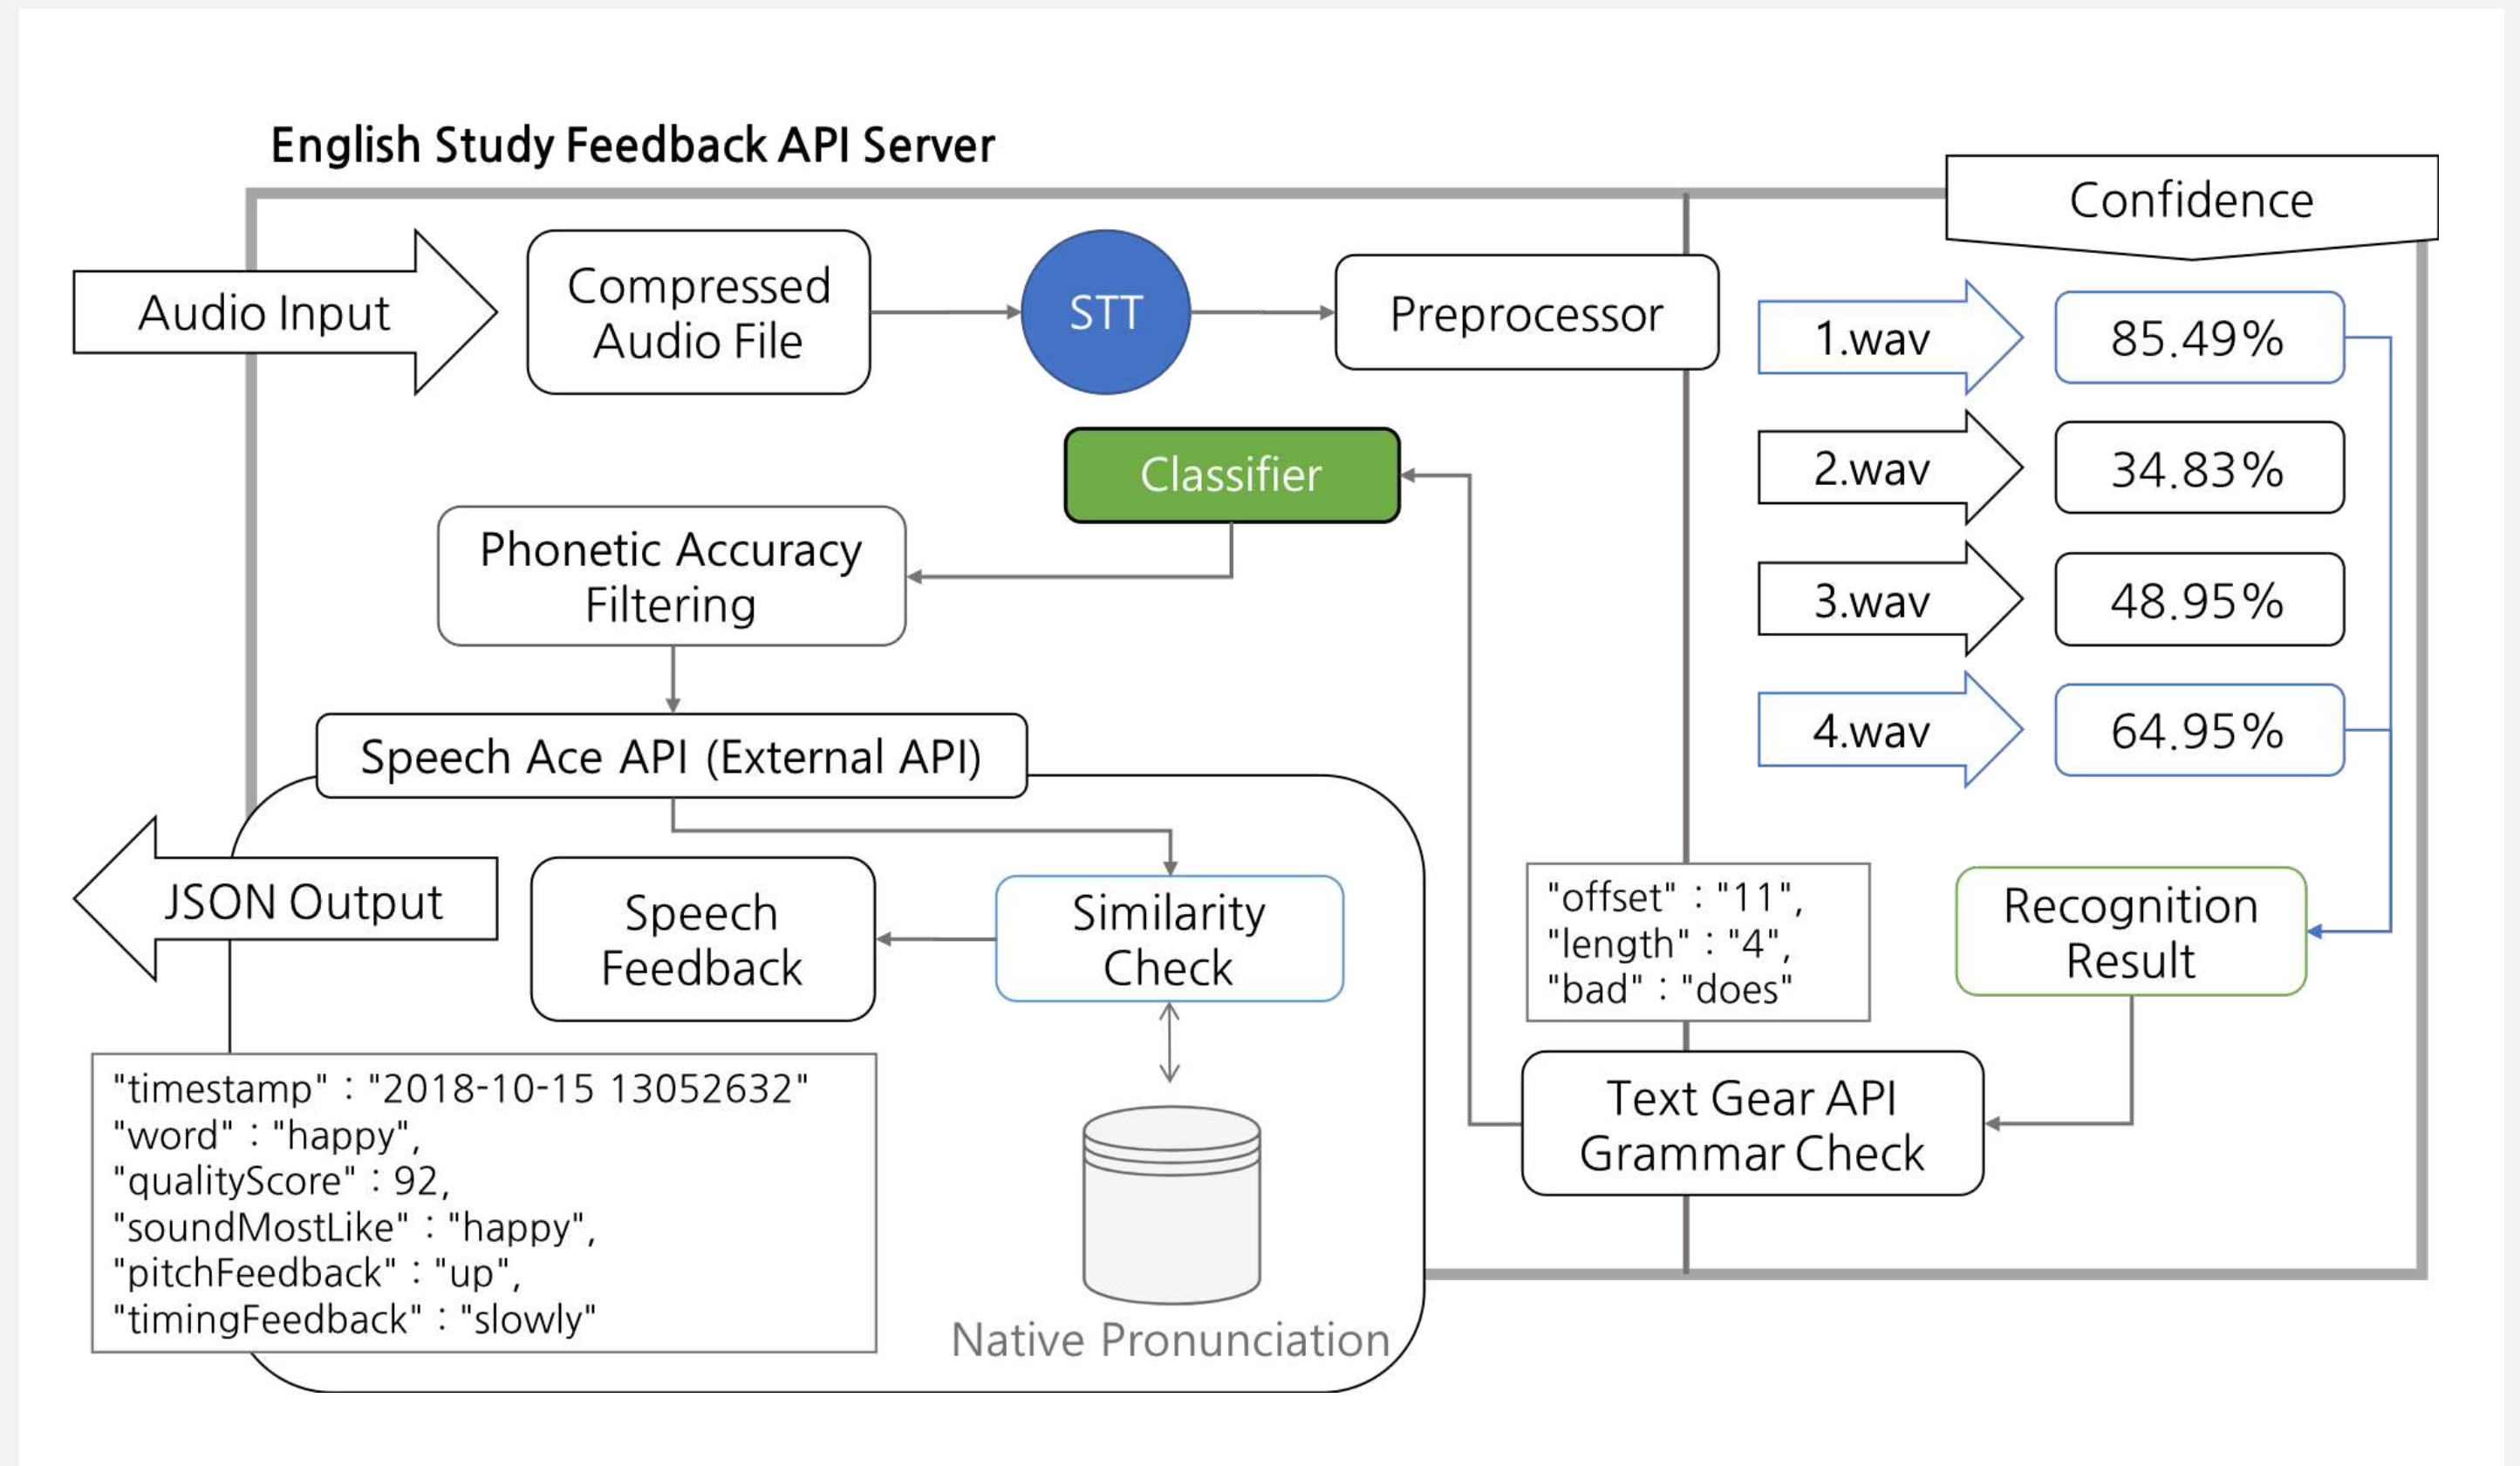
English Study Feedback API Server

Confidence

Audio Input

Compressed Audio File

STT

Preprocessor

1.wav

85.49%

2.wav

34.83%

3.wav

48.95%

4.wav

64.95%

Classifier

Phonetic Accuracy Filtering

Speech Ace API (External API)

JSON Output

Speech Feedback

Similarity Check

"offset" : "11",
"length" : "4",
"bad" : "does"

Recognition Result

Text Gear API Grammar Check

"timestamp" : "2018-10-15 13052632"
"word" : "happy",
"qualityScore" : 92,
"soundMostLike" : "happy",
"pitchFeedback" : "up",
"timingFeedback" : "slowly"

Native Pronunciation